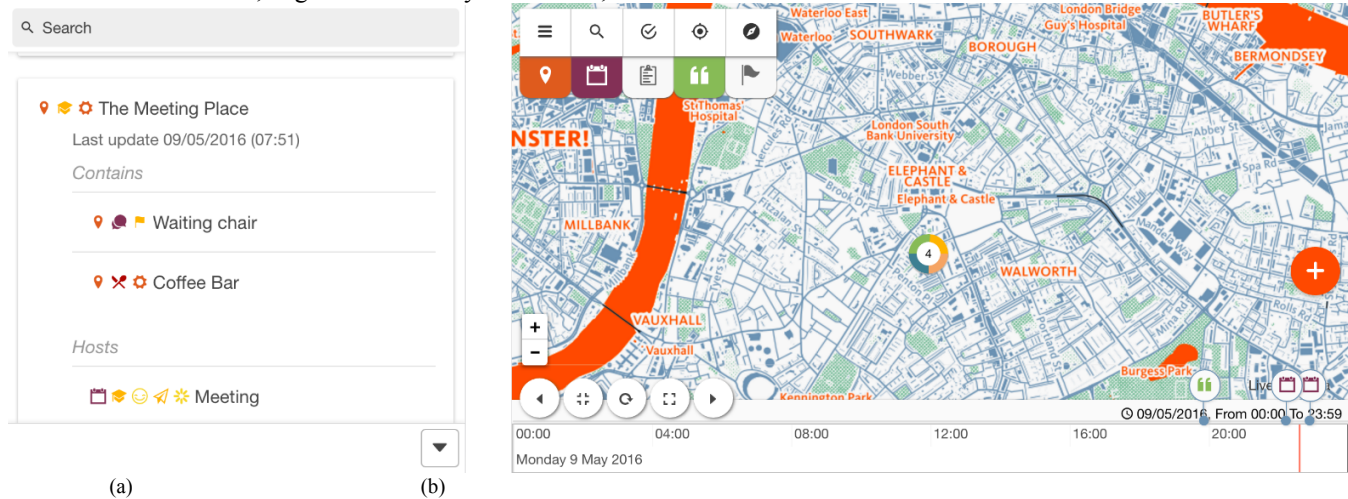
Search

The Meeting Place
Last update 09/05/2016 (07:51)
Contains
Waiting chair
Coffee Bar
Hosts
Meeting

(a)

Waterloo East
Waterloo
SOUTHWARK
London Bridge
Guy's Hospital
BUTLER'S WHARF
BOROUGH
BERMONDSEY
St Thomas' Hospital
NSTER!
London South Bank University
ELEPHANT & CASTLE
Elephant & Castle
MILLBANK
4
WALWORTH
VAUXHALL
Vauxhall
Burgess Park
Kennington Park
+
−
Live
09/05/2016 From 00:00 To 23:59
00:00
04:00
08:00
12:00
16:00
20:00
Monday 9 May 2016

(b)